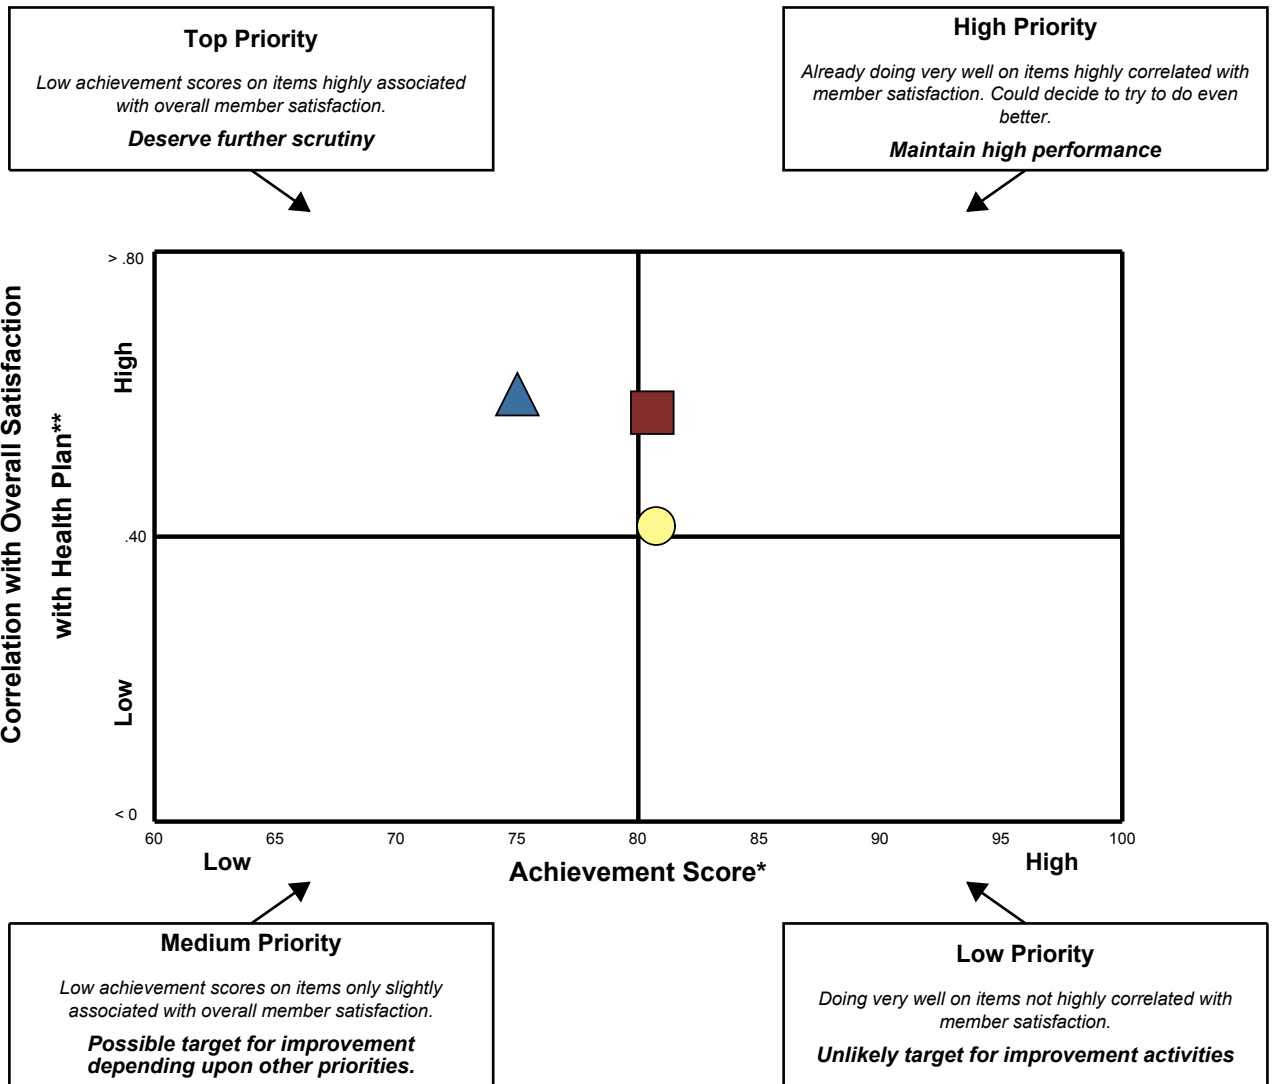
Top Priority

*Low achievement scores on items highly associated with overall member satisfaction.*

***Deserve further scrutiny***

High Priority

*Already doing very well on items highly correlated with member satisfaction. Could decide to try to do even better.*

***Maintain high performance***

Correlation with Overall Satisfaction with Health Plan**

> .80

High

.40

Low

< 0

60 65 70 75 80 85 90 95 100

Low

Achievement Score*

High

Medium Priority

*Low achievement scores on items only slightly associated with overall member satisfaction.*

***Possible target for improvement depending upon other priorities.***

Low Priority

*Doing very well on items not highly correlated with member satisfaction.*

***Unlikely target for improvement activities***